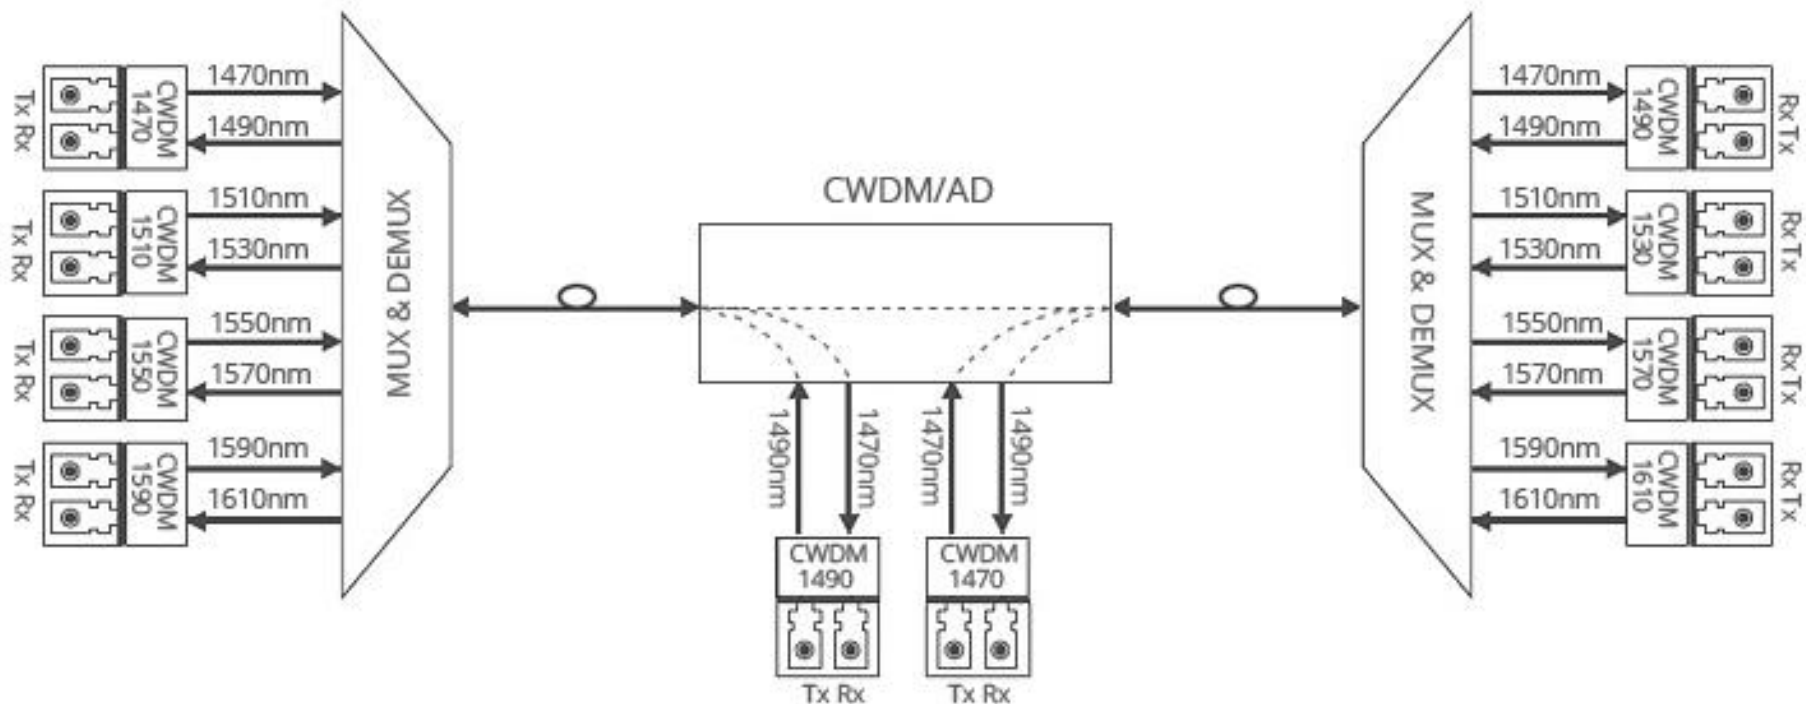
Tx Rx
CWDM 1470
1470nm
1490nm
Tx Rx
CWDM 1510
1510nm
1530nm
Tx Rx
CWDM 1550
1550nm
1570nm
Tx Rx
CWDM 1590
1590nm
1610nm
MUX & DEMUX

CWDM/AD
1490nm
1470nm
1470nm
1490nm
CWDM 1490
Tx Rx
CWDM 1470
Tx Rx

MUX & DEMUX
1470nm
1490nm
CWDM 1490
Rx Tx
1510nm
1530nm
CWDM 1530
Rx Tx
1550nm
1570nm
CWDM 1570
Rx Tx
1590nm
1610nm
CWDM 1610
Rx Tx